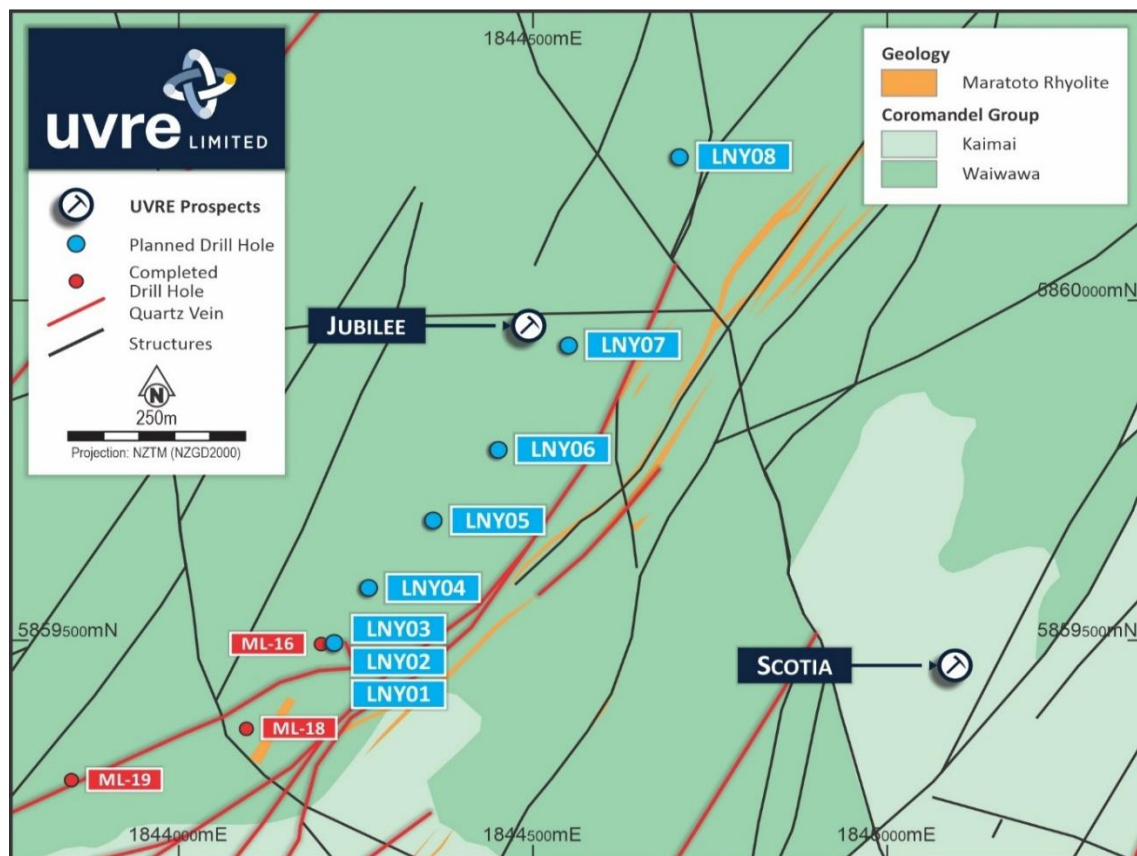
1844500mE

uvre LIMITED

UVRE Prospects
Planned Drill Hole
Completed Drill Hole
Quartz Vein
Structures

N
250m
Projection: NZTM (NZGD2000)

Geology
Maratoto Rhyolite
Coromandel Group
Kaimai
Waiwawa

LNY08
5860000mN
JUBILEE
LNY07
LNY06
LNY05
LNY04
5859500mN
ML-16
LNY03
LNY02
LNY01
5859500mN
SCOTIA
ML-18
ML-19

1844000mE
1844500mE
1845000mE